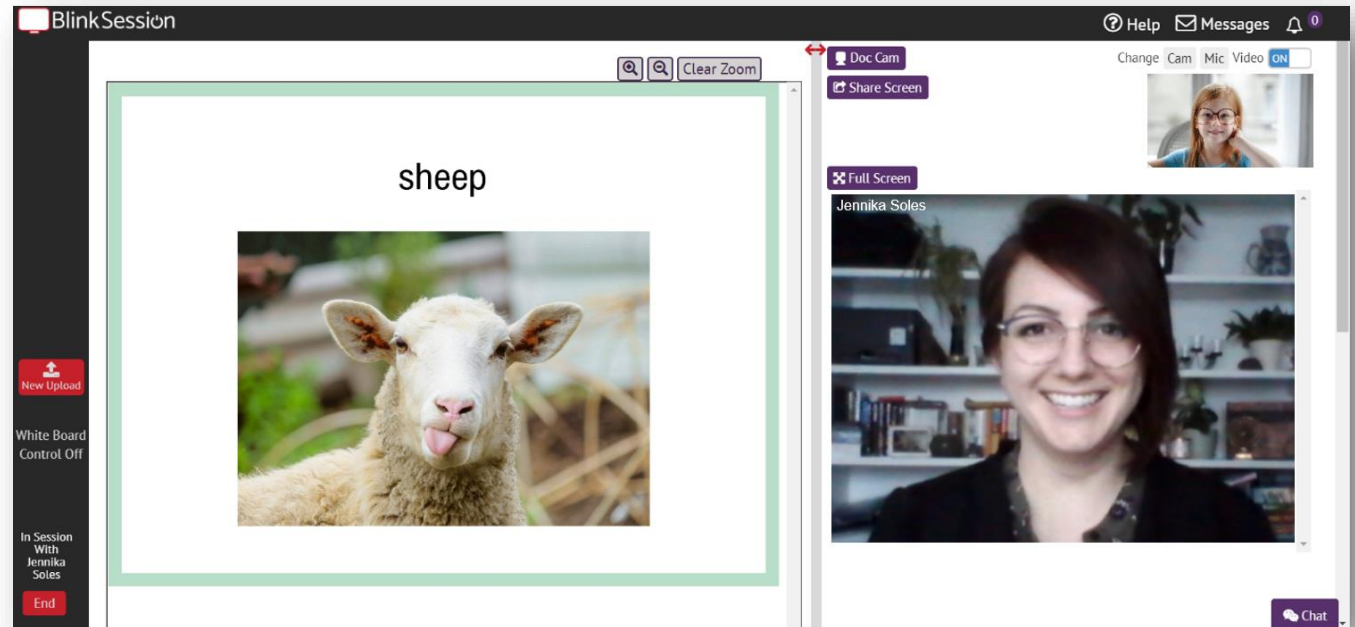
BlinkSession

Help Messages 0

Clear Zoom

Doc Cam

Share Screen

Change Cam Mic Video ON

Full Screen

Jennika Soles

sheep

New Upload

White Board Control Off

In Session With Jennika Soles

End

Chat